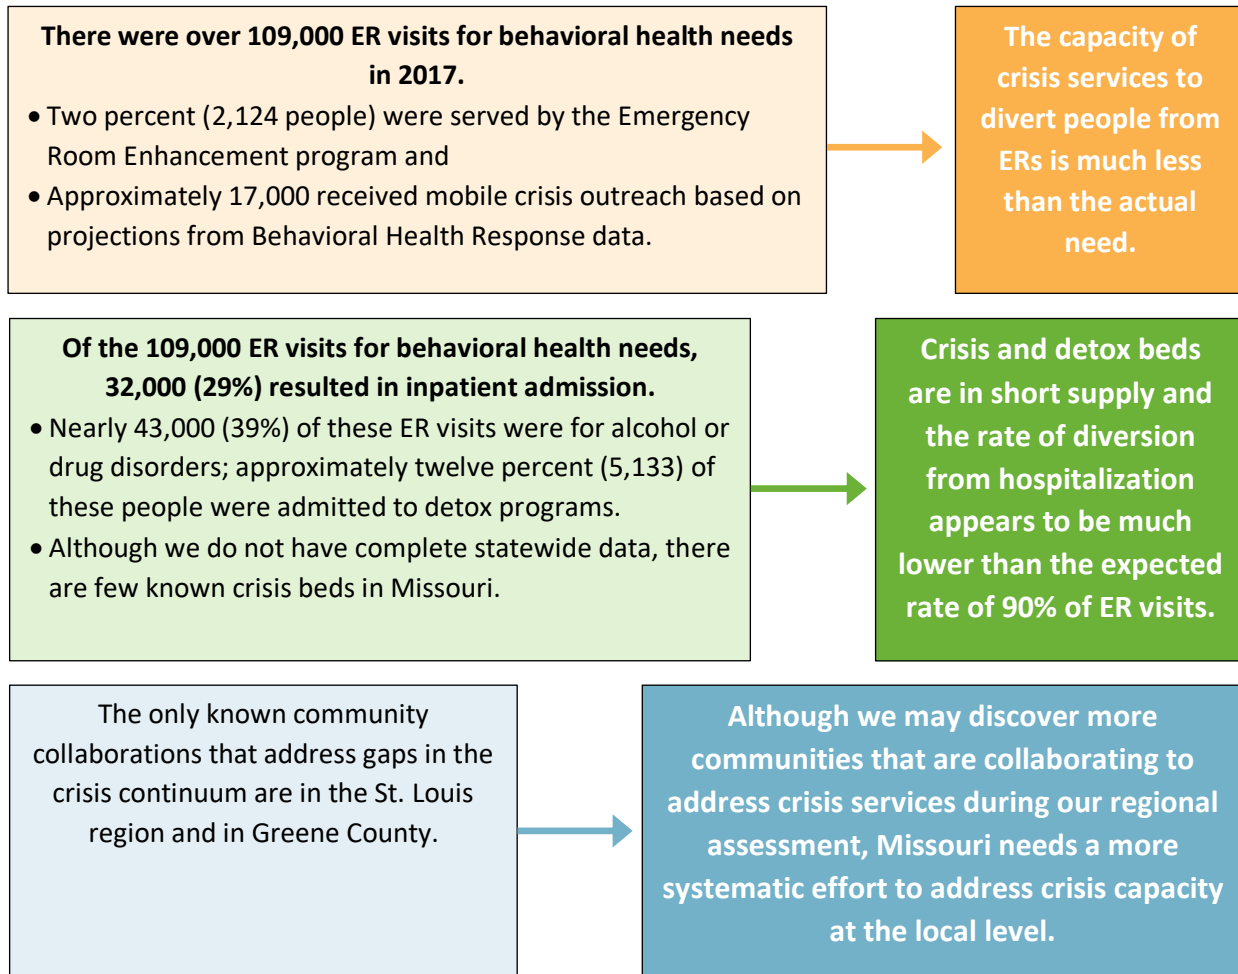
There were over 109,000 ER visits for behavioral health needs in 2017.

- Two percent (2,124 people) were served by the Emergency Room Enhancement program and
- Approximately 17,000 received mobile crisis outreach based on projections from Behavioral Health Response data.

The capacity of crisis services to divert people from ERs is much less than the actual need.

Of the 109,000 ER visits for behavioral health needs, 32,000 (29%) resulted in inpatient admission.

- Nearly 43,000 (39%) of these ER visits were for alcohol or drug disorders; approximately twelve percent (5,133) of these people were admitted to detox programs.
- Although we do not have complete statewide data, there are few known crisis beds in Missouri.

Crisis and detox beds are in short supply and the rate of diversion from hospitalization appears to be much lower than the expected rate of 90% of ER visits.

The only known community collaborations that address gaps in the crisis continuum are in the St. Louis region and in Greene County.

Although we may discover more communities that are collaborating to address crisis services during our regional assessment, Missouri needs a more systematic effort to address crisis capacity at the local level.